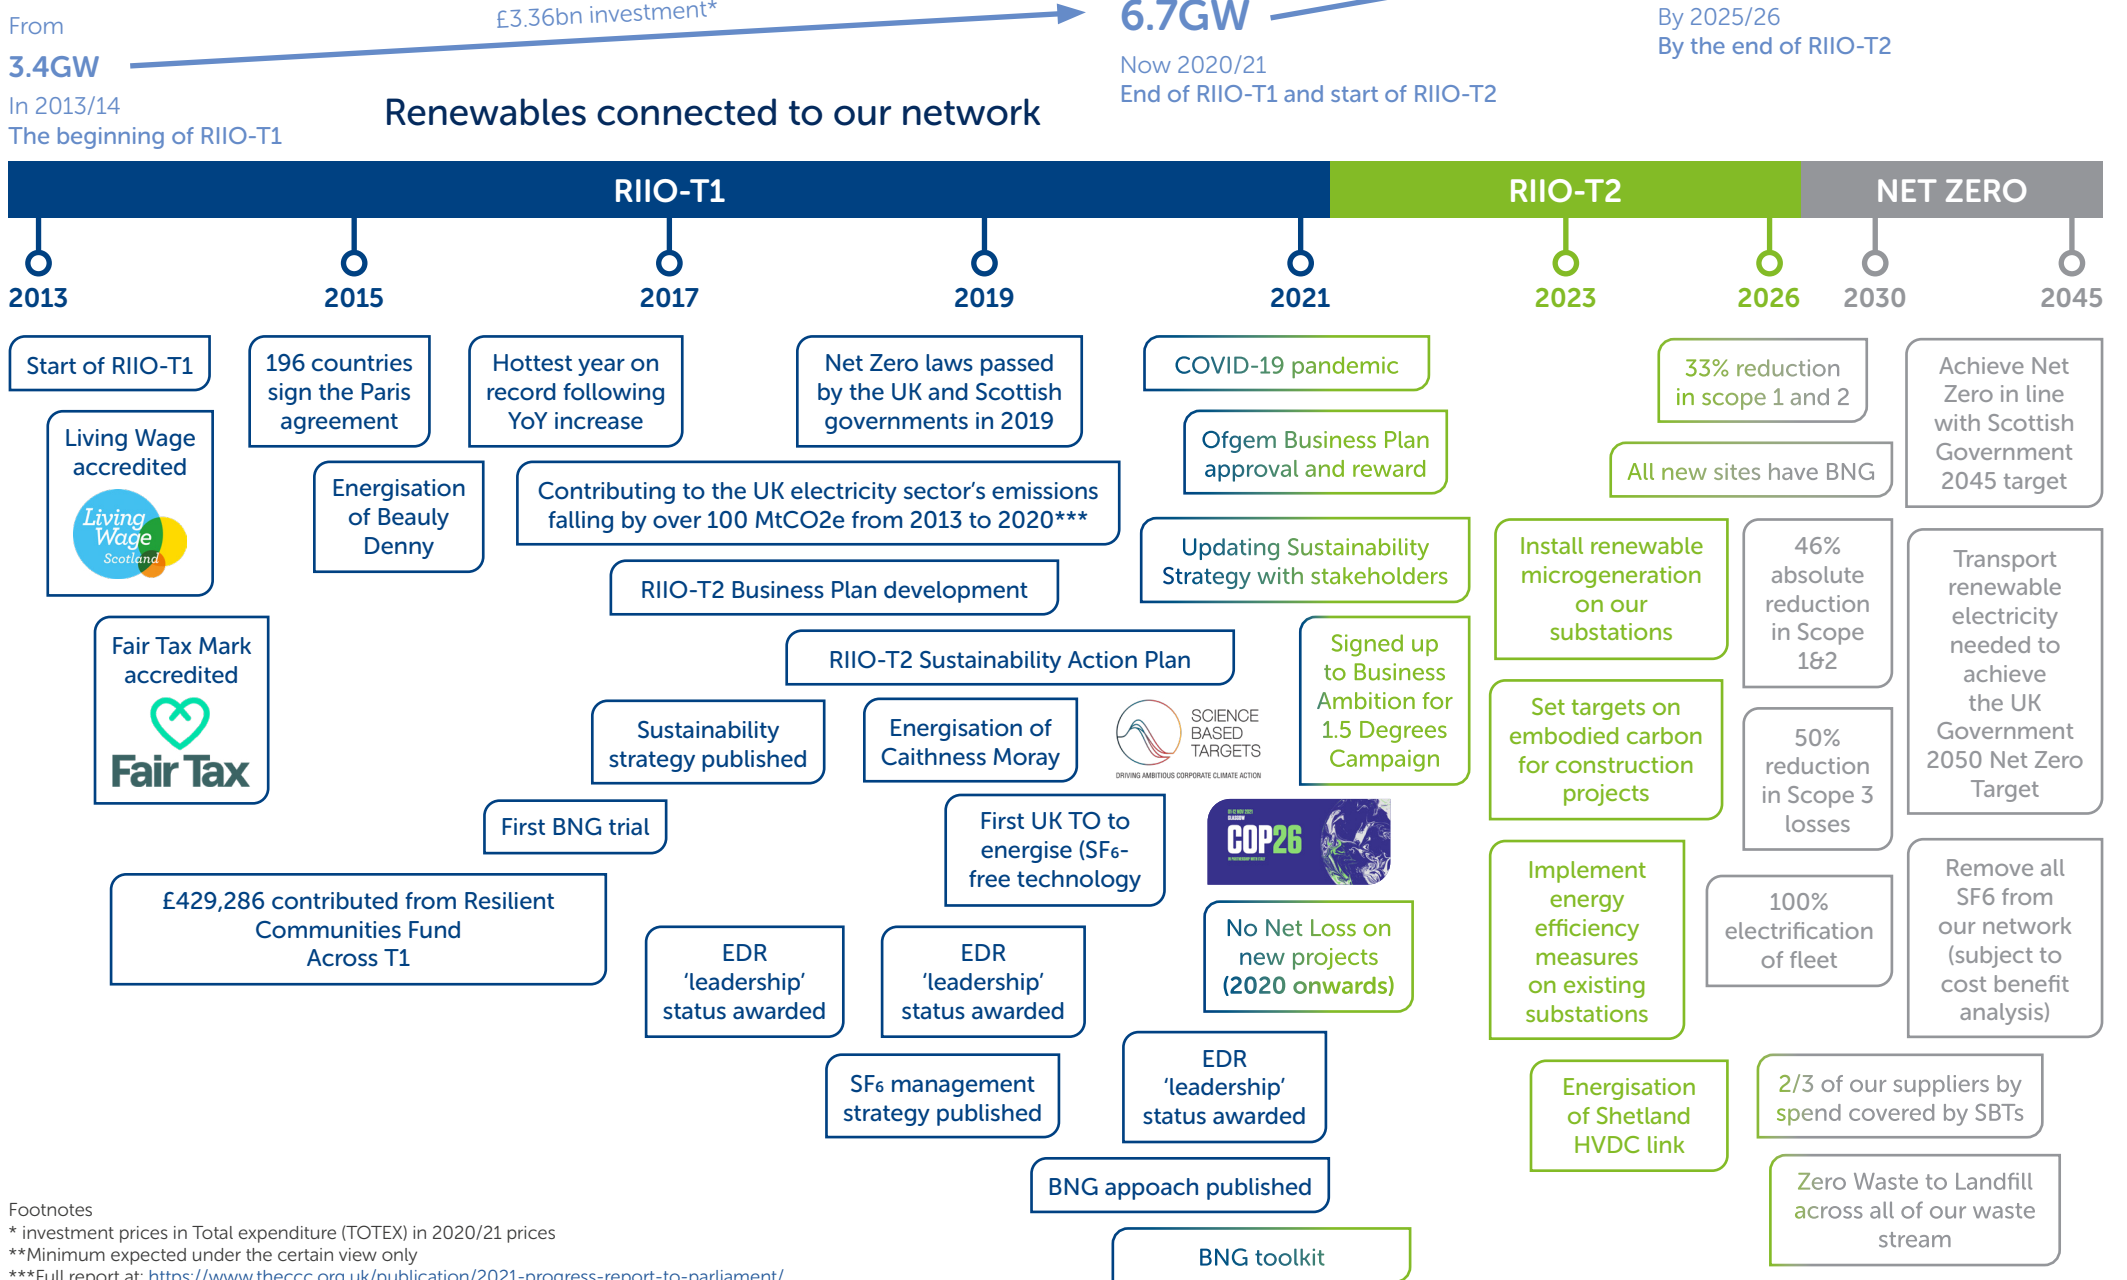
From
3.4GW
In 2013/14
The beginning of RIIO-T1

£3.36bn investment*

6.7GW
Now 2020/21
End of RIIO-T1 and start of RIIO-T2

By 2025/26
By the end of RIIO-T2

Renewables connected to our network

RIIO-T1
RIIO-T2
NET ZERO

2013
2015
2017
2019
2021
2023
2026
2030
2045

Start of RIIO-T1

Living Wage accredited

Living Wage Scotland

Fair Tax Mark accredited

Fair Tax

196 countries sign the Paris agreement

Energisation of Beauly Denny

Hottest year on record following YoY increase

Net Zero laws passed by the UK and Scottish governments in 2019

Contributing to the UK electricity sector's emissions falling by over 100 MtCO2e from 2013 to 2020***

RIIO-T2 Business Plan development

RIIO-T2 Sustainability Action Plan

Sustainability strategy published

Energisation of Caithness Moray

SCIENCE BASED TARGETS
DRIVING AMBITIOUS CORPORATE CLIMATE ACTION

First BNG trial

First UK TO to energise (SF₆-free technology

COP26

£429,286 contributed from Resilient Communities Fund Across T1

EDR 'leadership' status awarded

EDR 'leadership' status awarded

SF₆ management strategy published

EDR 'leadership' status awarded

BNG appoach published

BNG toolkit

COVID-19 pandemic

Ofgem Business Plan approval and reward

Updating Sustainability Strategy with stakeholders

Signed up to Business Ambition for 1.5 Degrees Campaign

No Net Loss on new projects (2020 onwards)

33% reduction in scope 1 and 2

All new sites have BNG

Install renewable microgeneration on our substations

46% absolute reduction in Scope 1&2

Set targets on embodied carbon for construction projects

50% reduction in Scope 3 losses

Implement energy efficiency measures on existing substations

100% electrification of fleet

Energisation of Shetland HVDC link

2/3 of our suppliers by spend covered by SBTs

Zero Waste to Landfill across all of our waste stream

Achieve Net Zero in line with Scottish Government 2045 target

Transport renewable electricity needed to achieve the UK Government 2050 Net Zero Target

Remove all SF6 from our network (subject to cost benefit analysis)

Footnotes
* investment prices in Total expenditure (TOTEX) in 2020/21 prices
**Minimum expected under the certain view only
***Full report at: https://www.theccc.org.uk/publication/2021-progress-report-to-parliament/